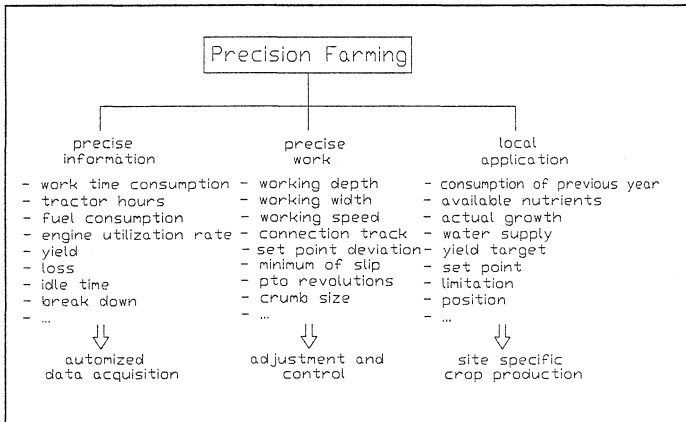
Precision Farming

precise information

- work time consumption
- tractor hours
- fuel consumption
- engine utilization rate
- yield
- loss
- idle time
- break down
- ...

automized data acquisition

precise work

- working depth
- working width
- working speed
- connection track
- set point deviation
- minimum of slip
- pto revolutions
- crumb size
- ...

adjustment and control

local application

- consumption of previous year
- available nutrients
- actual growth
- water supply
- yield target
- set point
- limitation
- position
- ...

site specific crop production